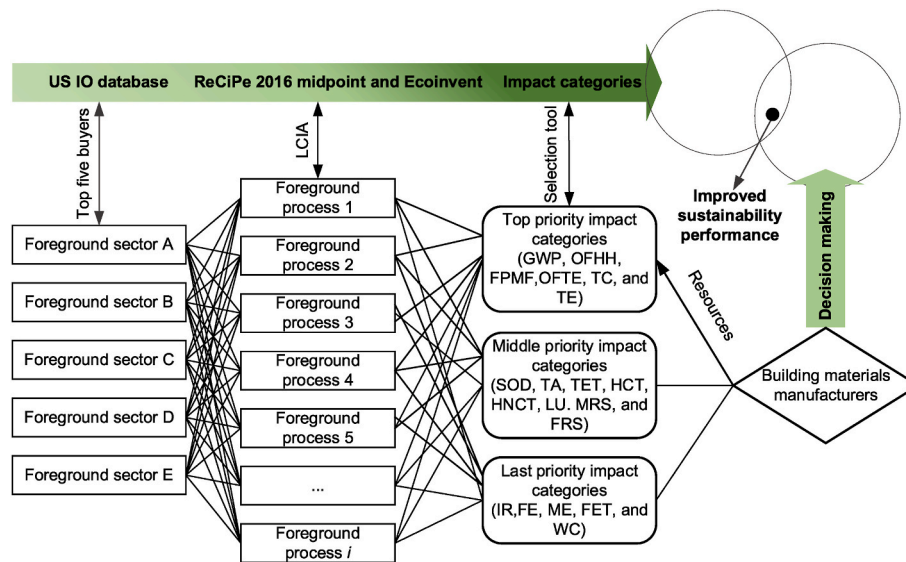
US IO database
ReCiPe 2016 midpoint and Ecoinvent
Impact categories

Top five buyers
LCIA
Selection tool

Foreground sector A
Foreground sector B
Foreground sector C
Foreground sector D
Foreground sector E

Foreground process 1
Foreground process 2
Foreground process 3
Foreground process 4
Foreground process 5
...
Foreground process $i$

Top priority impact categories (GWP, OFHH, FPMF,OFTE, TC, and TE)

Middle priority impact categories (SOD, TA, TET, HCT, HNCT, LU. MRS, and FRS)

Last priority impact categories (IR,FE, ME, FET, and WC)

Improved sustainability performance

Resources

Decision making

Building materials manufacturers